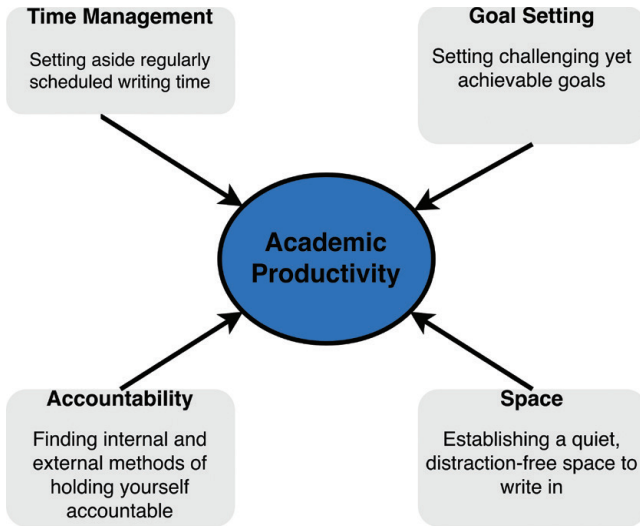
Time Management

Setting aside regularly scheduled writing time

Goal Setting

Setting challenging yet achievable goals

Academic Productivity

Accountability

Finding internal and external methods of holding yourself accountable

Space

Establishing a quiet, distraction-free space to write in